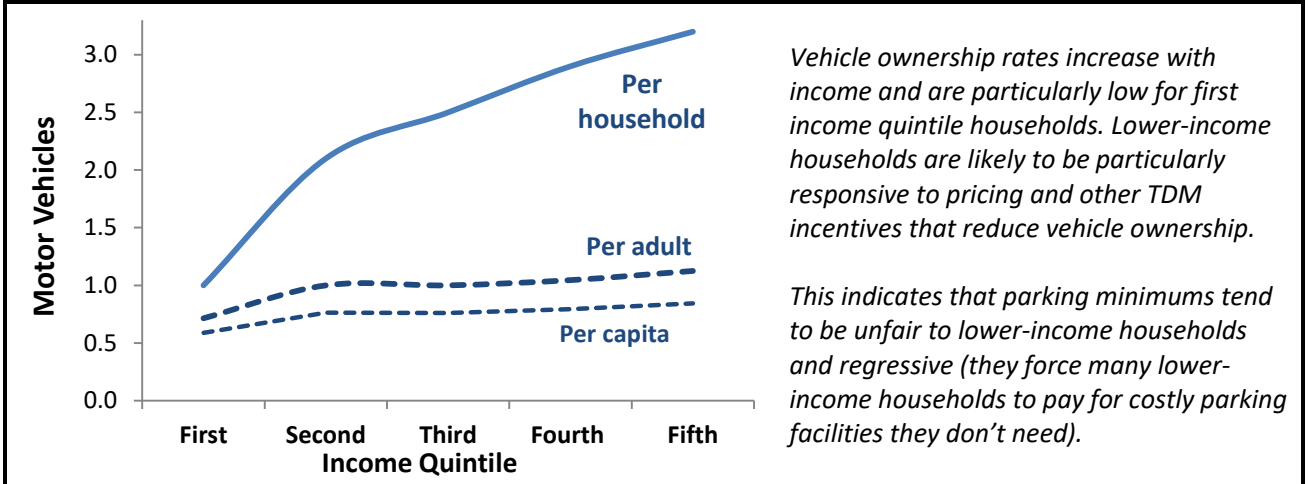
Motor Vehicles

3.0
2.5
2.0
1.5
1.0
0.5
0.0

Per household

Per adult

Per capita

First Second Third Fourth Fifth

Income Quintile

*Vehicle ownership rates increase with income and are particularly low for first income quintile households. Lower-income households are likely to be particularly responsive to pricing and other TDM incentives that reduce vehicle ownership.*

*This indicates that parking minimums tend to be unfair to lower-income households and regressive (they force many lower-income households to pay for costly parking facilities they don't need).*